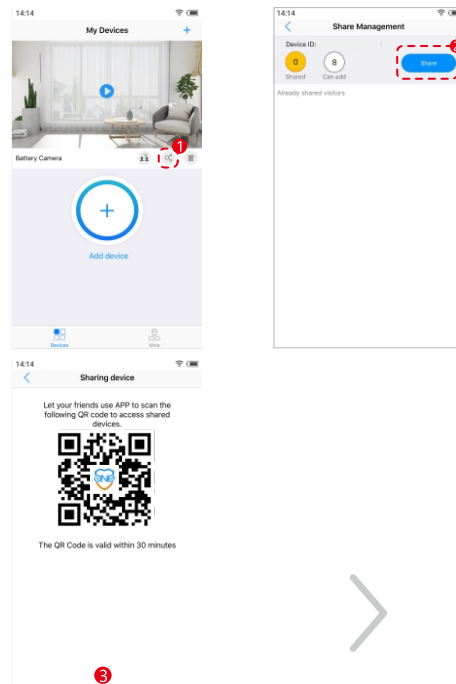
14:14

My Devices

+

Battery Camera

1

+

Add device

Devices

Mine

14:14

Share Management

Device ID:

0

Shared

8

Can add

Share

2

Already shared visitors

14:14

Sharing device

Let your friends use APP to scan the following QR code to access shared devices.

The QR Code is valid within 30 minutes

3